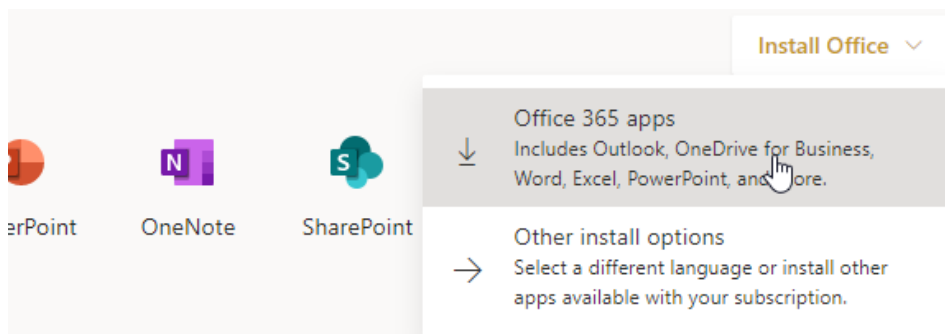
Install Office

erPoint

N
OneNote

S
SharePoint

Office 365 apps
Includes Outlook, OneDrive for Business, Word, Excel, PowerPoint, and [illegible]ore.

Other install options
Select a different language or install other apps available with your subscription.